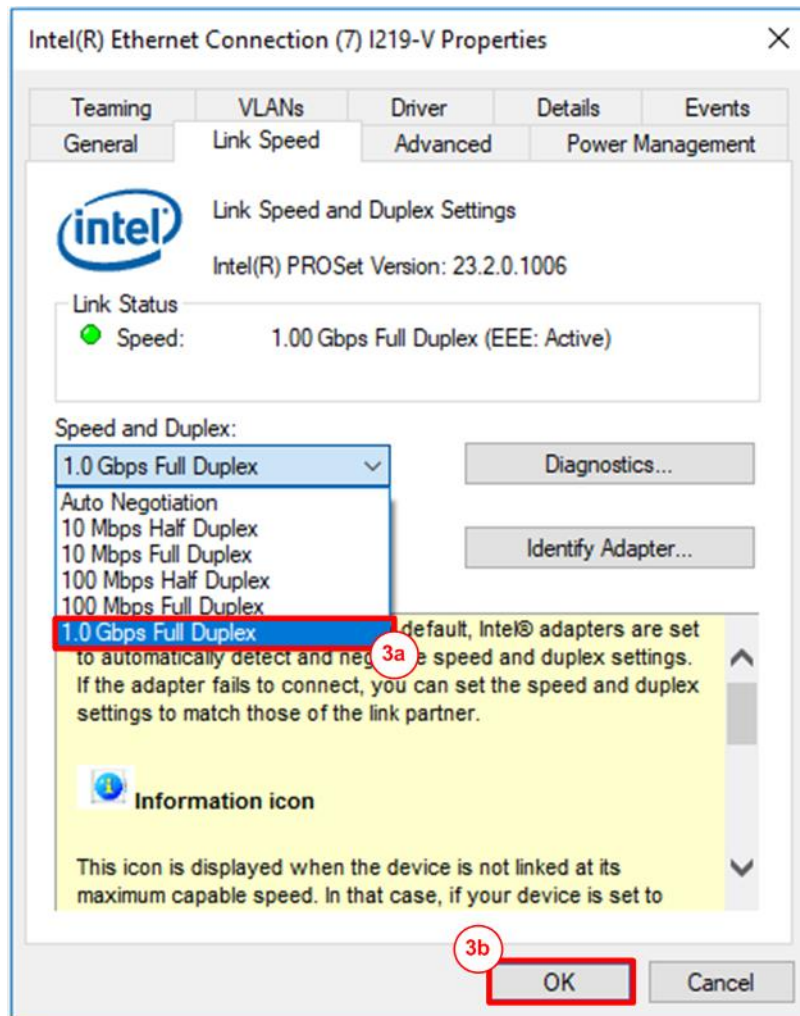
Intel(R) Ethernet Connection (7) I219-V Properties

Teaming | VLANs | Driver | Details | Events
General | Link Speed | Advanced | Power Management

intel

Link Speed and Duplex Settings

Intel(R) PROSet Version: 23.2.0.1006

Link Status

Speed: 1.00 Gbps Full Duplex (EEE: Active)

Speed and Duplex:

1.0 Gbps Full Duplex

Diagnostics...

Auto Negotiation
10 Mbps Half Duplex
10 Mbps Full Duplex
100 Mbps Half Duplex
100 Mbps Full Duplex
1.0 Gbps Full Duplex

Identify Adapter...

3a

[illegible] default, Intel® adapters are set to automatically detect and neg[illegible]e speed and duplex settings. If the adapter fails to connect, you can set the speed and duplex settings to match those of the link partner.

Information icon

This icon is displayed when the device is not linked at its maximum capable speed. In that case, if your device is set to

3b

OK

Cancel